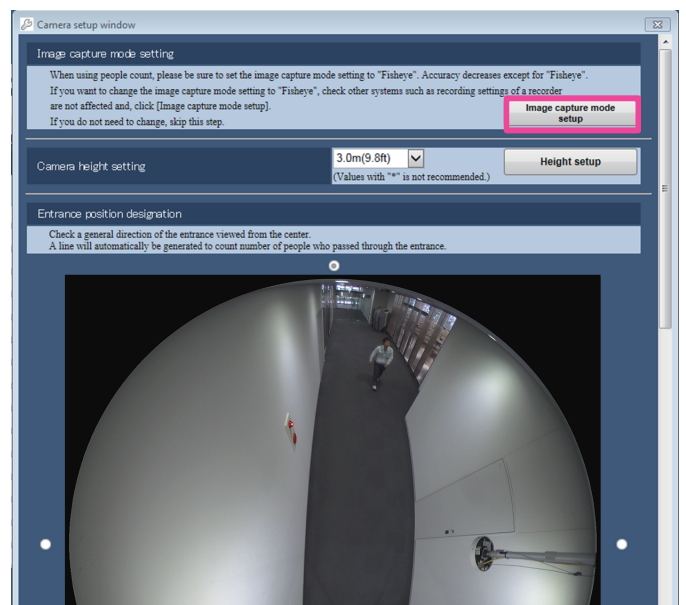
Camera setup window

Image capture mode setting

When using people count, please be sure to set the image capture mode setting to "Fisheye". Accuracy decreases except for "Fisheye".
If you want to change the image capture mode setting to "Fisheye", check other systems such as recording settings of a recorder are not affected and, click [Image capture mode setup].
If you do not need to change, skip this step.

Image capture mode setup

Camera height setting

3.0m(9.8ft)

(Values with "*" is not recommended.)

Height setup

Entrance position designation

Check a general direction of the entrance viewed from the center.
A line will automatically be generated to count number of people who passed through the entrance.